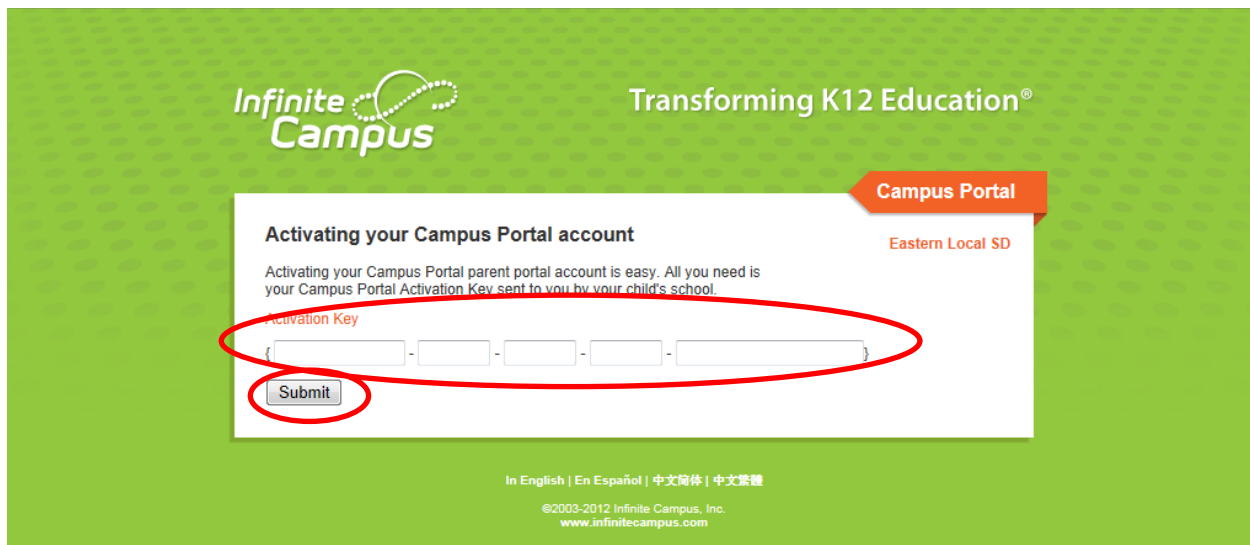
Infinite Campus

Transforming K12 Education®

Campus Portal

Activating your Campus Portal account

Eastern Local SD

Activating your Campus Portal parent portal account is easy. All you need is your Campus Portal Activation Key sent to you by your child's school.

Activation Key

{ - - - - }

Submit

In English | En Español | 中文简体 | 中文繁體

©2003-2012 Infinite Campus, Inc.
www.infinitecampus.com